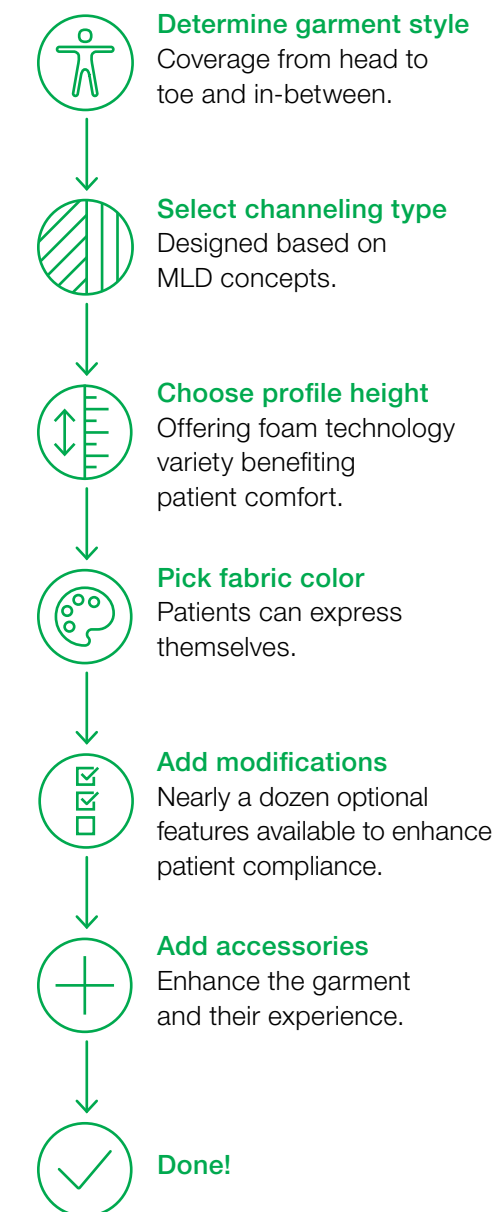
Determine garment style
Coverage from head to toe and in-between.

Select channeling type
Designed based on MLD concepts.

Choose profile height
Offering foam technology variety benefiting patient comfort.

Pick fabric color
Patients can express themselves.

Add modifications
Nearly a dozen optional features available to enhance patient compliance.

Add accessories
Enhance the garment and their experience.

Done!